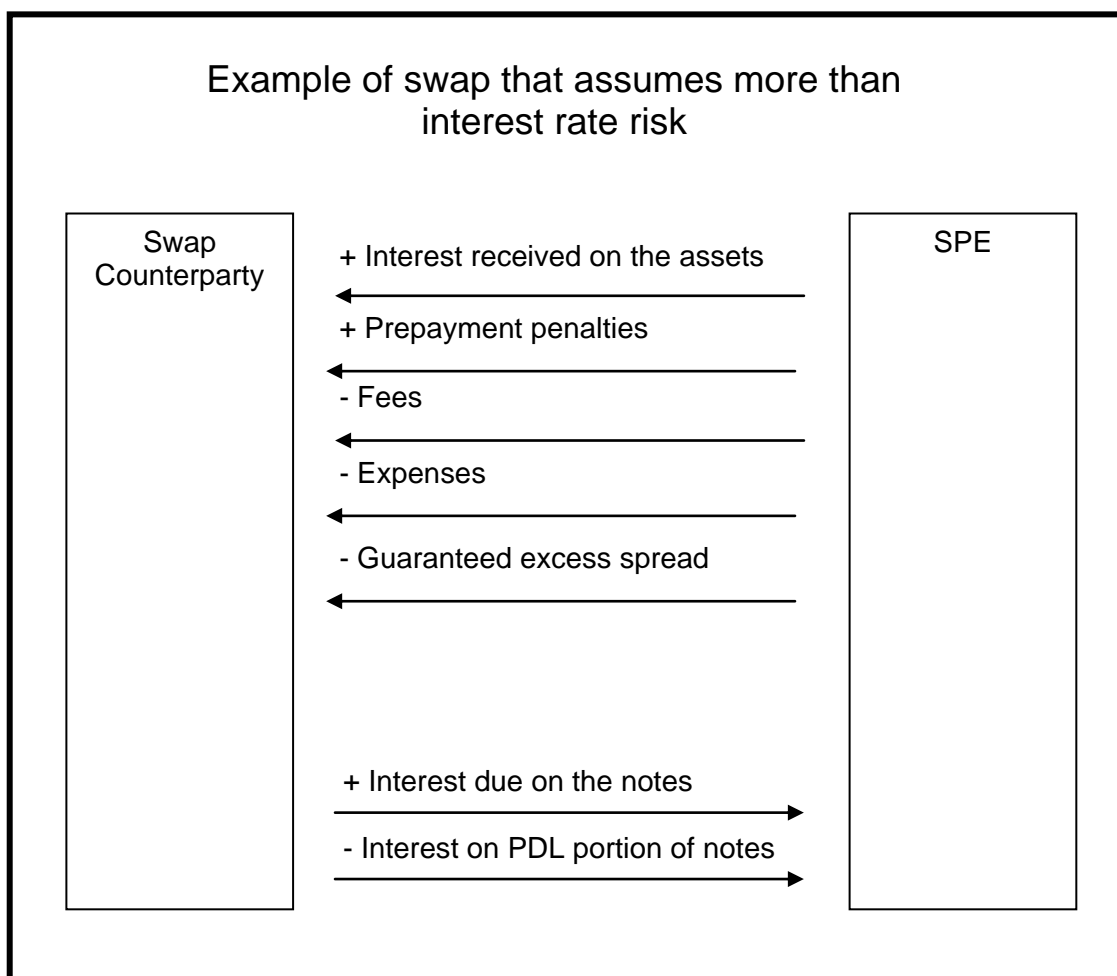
Example of swap that assumes more than interest rate risk

Swap Counterparty

+ Interest received on the assets

+ Prepayment penalties

- Fees

- Expenses

- Guaranteed excess spread

+ Interest due on the notes

- Interest on PDL portion of notes

SPE